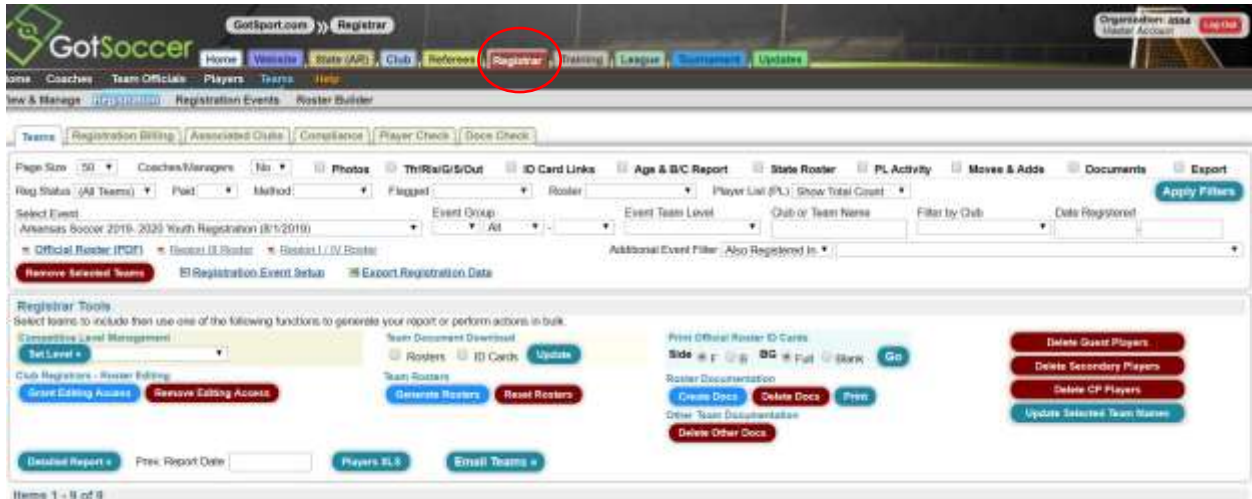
GotSport.com » Registrar

GotSoccer

Home | Website | State (AR) | Club | Referees | Registrar | Training | League | Tournament | Updates

Organization: assa
Master Account
Log Out

Home Coaches Team Officials Players Teams Help

View & Manage Registration Registration Events Roster Builder

Teams | Registration Billing | Associated Clubs | Compliance | Player Check | Docs Check

Page Size 50 Coaches/Managers No Photos Tr/Rls/G/S/Out ID Card Links Age & B/C Report State Roster PL Activity Moves & Adds Documents Export

Reg Status (All Teams) Paid Method Flagged Roster Player List (PL) Show Total Count Apply Filters

Select Event
Arkansas Soccer 2019- 2020 Youth Registration (8/1/2019)

Event Group
All

Event Team Level

Club or Team Name

Filter by Club

Date Registered

Official Roster (PDF) Region III Roster Region I / IV Roster

Additional Event Filter Also Registered In

Remove Selected Teams

Registration Event Setup

Export Registration Data

Registrar Tools

Select teams to include then use one of the following functions to generate your report or perform actions in bulk.

Competitive Level Management
Set Level »

Club Registrars - Roster Editing
Grant Editing Access Remove Editing Access

Team Document Download
Rosters ID Cards Update

Team Rosters
Generate Rosters Reset Rosters

Print Official Roster ID Cards
Side F B BG Full Blank Go

Roster Documentation
Create Docs Delete Docs Print

Other Team Documentation
Delete Other Docs

Delete Guest Players
Delete Secondary Players
Delete CP Players
Update Selected Team Names

Detailed Report » Prev. Report Date Players XLS Email Teams »

Items 1 - 9 of 9